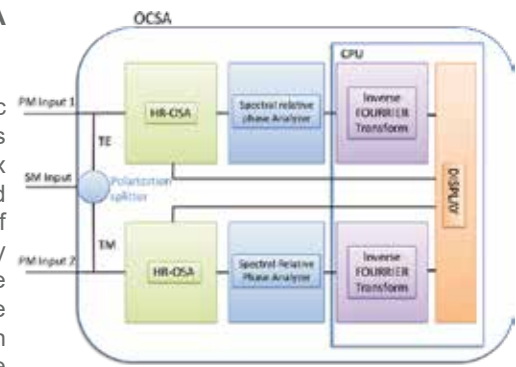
A

c
s
x
d
f
/
e
e
n
e

OCSA

PM Input 1

SM Input

PM Input 2

TE

TM

Polarization splitter

HR-OSA

HR-OSA

Spectral relative phase Analyzer

Spectral Relative Phase Analyzer

CPU

Inverse FOURRIER Transform

Inverse FOURRIER Transform

DISPLAY